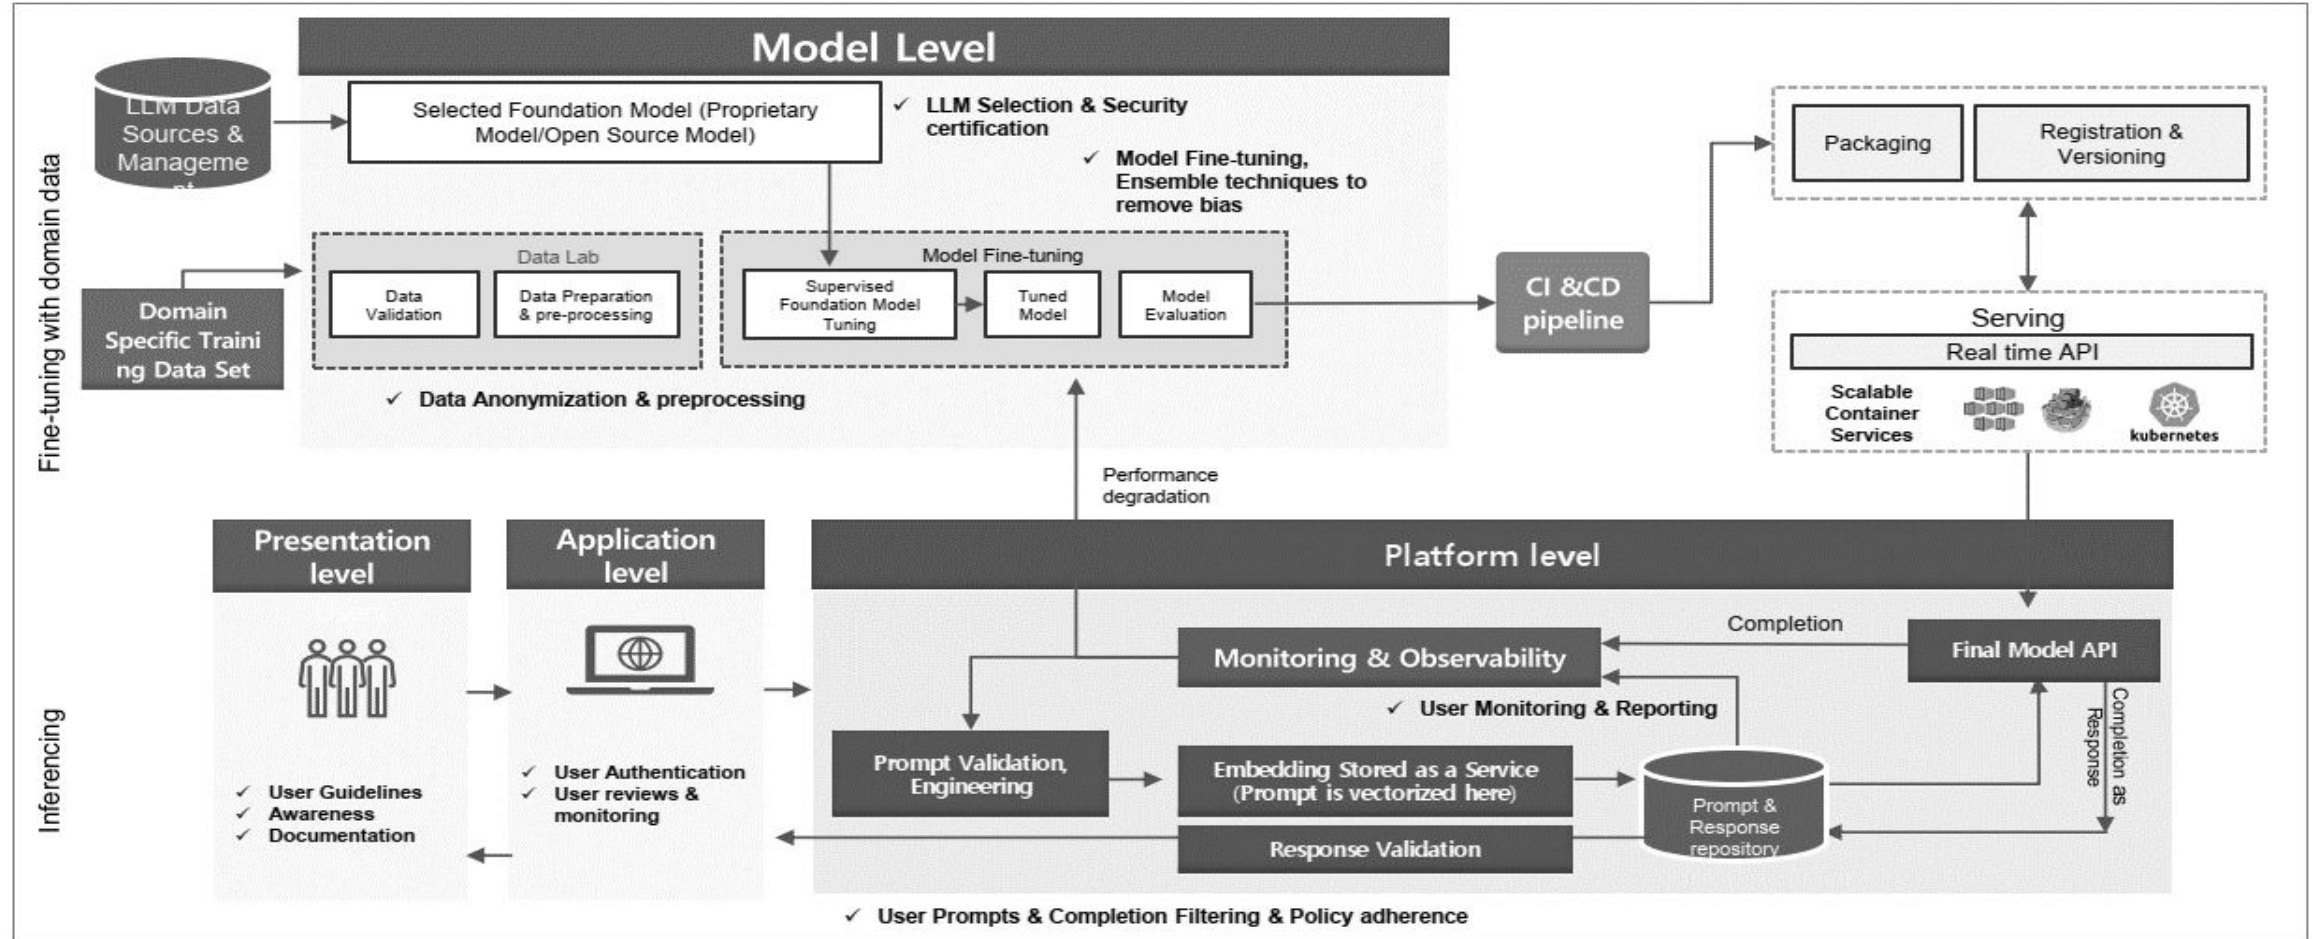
Fine-tuning with domain data

Model Level

LLM Data Sources & Manageme nt

Selected Foundation Model (Proprietary Model/Open Source Model)

✓ LLM Selection & Security certification

✓ Model Fine-tuning, Ensemble techniques to remove bias

Domain Specific Traini ng Data Set

Data Lab

Data Validation

Data Preparation & pre-processing

Model Fine-tuning

Supervised Foundation Model Tuning

Tuned Model

Model Evaluation

✓ Data Anonymization & preprocessing

CI &CD pipeline

Packaging

Registration & Versioning

Serving

Real time API

Scalable Container Services

kubernetes

Performance degradation

Inferencing

Presentation level

Application level

Platform level

✓ User Guidelines
✓ Awareness
✓ Documentation

✓ User Authentication
✓ User reviews & monitoring

Completion

Monitoring & Observability

Final Model API

✓ User Monitoring & Reporting

Completion as Response

Prompt Validation, Engineering

Embedding Stored as a Service (Prompt is vectorized here)

Prompt & Response repository

Response Validation

✓ User Prompts & Completion Filtering & Policy adherence